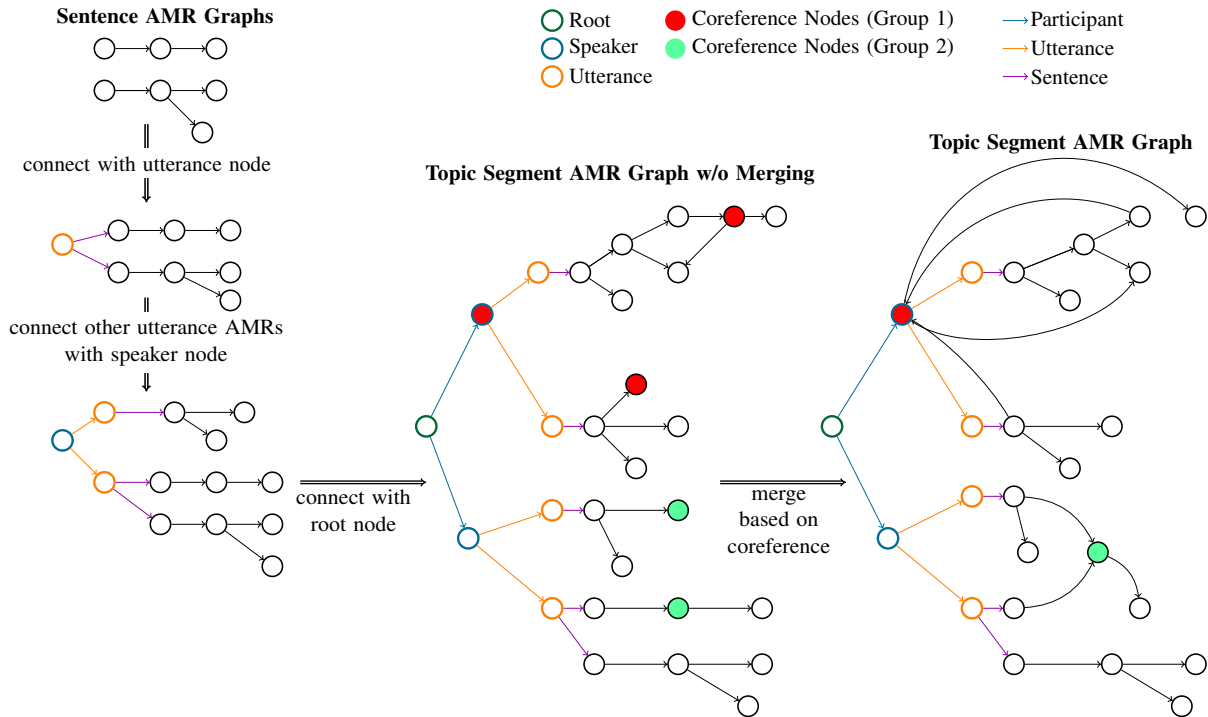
Sentence AMR Graphs

Root
Speaker
Utterance
Coreference Nodes (Group 1)
Coreference Nodes (Group 2)
Participant
Utterance
Sentence

connect with utterance node

connect other utterance AMRs with speaker node

Topic Segment AMR Graph w/o Merging

Topic Segment AMR Graph

connect with root node

merge based on coreference